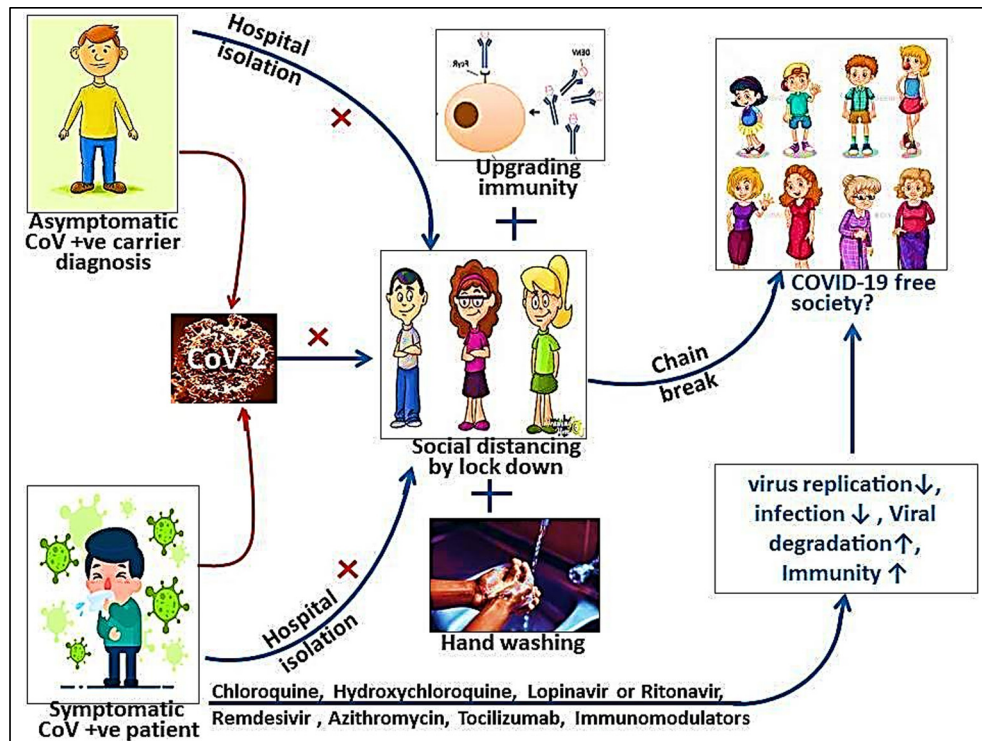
Hospital isolation

×

FcγR

DENV

Upgrading immunity

+

Asymptomatic CoV +ve carrier diagnosis

CoV-2

×

Social distancing by lock down

+

Chain break

COVID-19 free society?

virus replication↓, infection ↓ , Viral degradation↑, Immunity ↑

×

Hospital isolation

Hand washing

Symptomatic CoV +ve patient

Chloroquine, Hydroxychloroquine, Lopinavir or Ritonavir, Remdesivir , Azithromycin, Tocilizumab, Immunomodulators